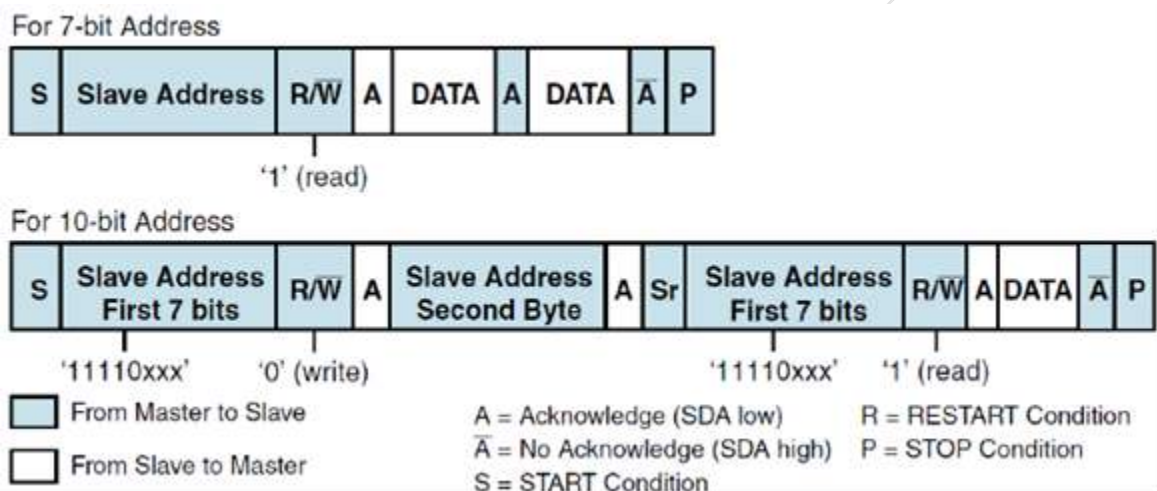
For 7-bit Address

| S | Slave Address | R/$\overline{W}$ | A | DATA | A | DATA | $\overline{A}$ | P |
|---|---|---|---|---|---|---|---|---|

'1' (read)

For 10-bit Address

| S | Slave Address First 7 bits | R/$\overline{W}$ | A | Slave Address Second Byte | A | Sr | Slave Address First 7 bits | R/$\overline{W}$ | A | DATA | $\overline{A}$ | P |
|---|---|---|---|---|---|---|---|---|---|---|---|---|

'11110xxx' '0' (write) '11110xxx' '1' (read)

From Master to Slave

From Slave to Master

A = Acknowledge (SDA low)

$\overline{A}$ = No Acknowledge (SDA high)

S = START Condition

R = RESTART Condition

P = STOP Condition